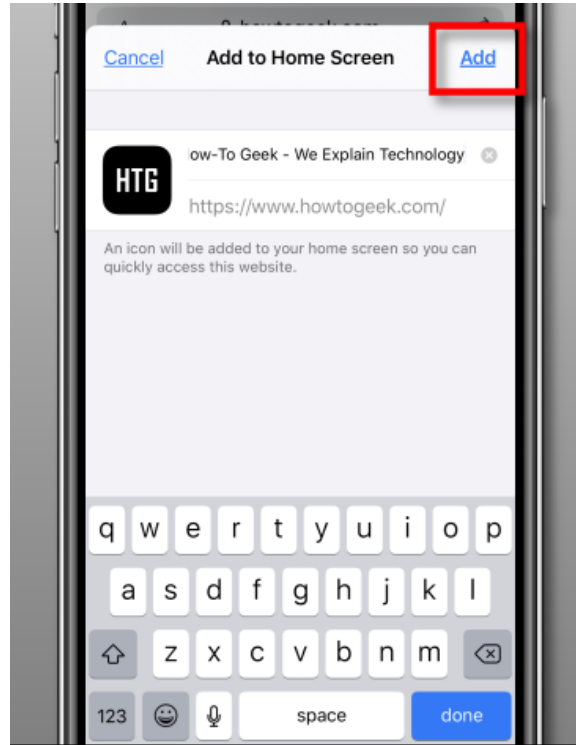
Cancel
Add to Home Screen
Add

HTG
ow-To Geek - We Explain Technology
https://www.howtogeek.com/

An icon will be added to your home screen so you can quickly access this website.

q w e r t y u i o p
a s d f g h j k l
z x c v b n m
123
space
done